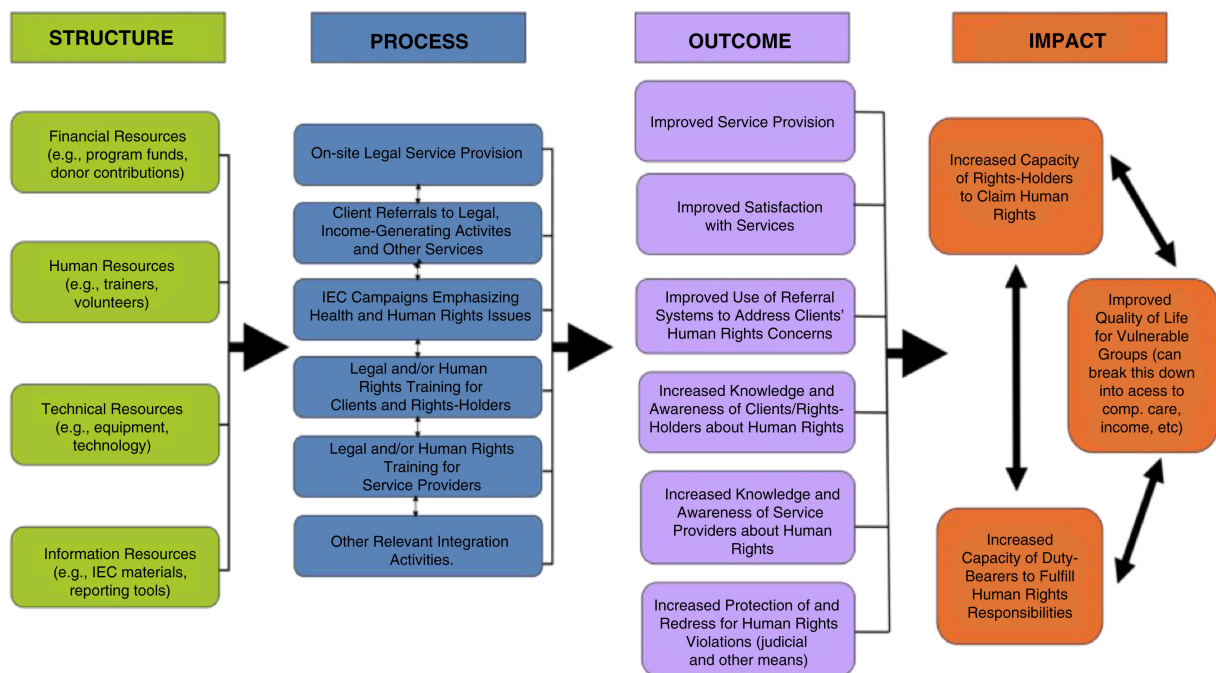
STRUCTURE

Financial Resources (e.g., program funds, donor contributions)

Human Resources (e.g., trainers, volunteers)

Technical Resources (e.g., equipment, technology)

Information Resources (e.g., IEC materials, reporting tools)

PROCESS

On-site Legal Service Provision

Client Referrals to Legal, Income-Generating Activites and Other Services

IEC Campaigns Emphasizing Health and Human Rights Issues

Legal and/or Human Rights Training for Clients and Rights-Holders

Legal and/or Human Rights Training for Service Providers

Other Relevant Integration Activities.

OUTCOME

Improved Service Provision

Improved Satisfaction with Services

Improved Use of Referral Systems to Address Clients' Human Rights Concerns

Increased Knowledge and Awareness of Clients/Rights-Holders about Human Rights

Increased Knowledge and Awareness of Service Providers about Human Rights

Increased Protection of and Redress for Human Rights Violations (judicial and other means)

IMPACT

Increased Capacity of Rights-Holders to Claim Human Rights

Improved Quality of Life for Vulnerable Groups (can break this down into acess to comp. care, income, etc)

Increased Capacity of Duty-Bearers to Fulfill Human Rights Responsibilities